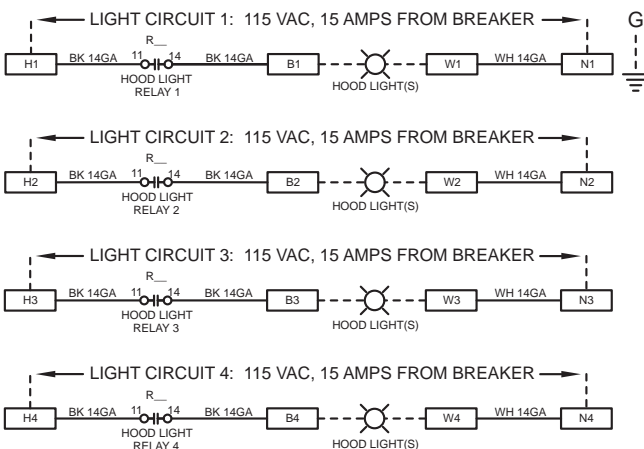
LIGHT CIRCUIT 1: 115 VAC, 15 AMPS FROM BREAKER

G

H1 BK 14GA R__ 11 14 HOOD LIGHT RELAY 1 BK 14GA B1 HOOD LIGHT(S) W1 WH 14GA N1

LIGHT CIRCUIT 2: 115 VAC, 15 AMPS FROM BREAKER

H2 BK 14GA R__ 11 14 HOOD LIGHT RELAY 2 BK 14GA B2 HOOD LIGHT(S) W2 WH 14GA N2

LIGHT CIRCUIT 3: 115 VAC, 15 AMPS FROM BREAKER

H3 BK 14GA R__ 11 14 HOOD LIGHT RELAY 3 BK 14GA B3 HOOD LIGHT(S) W3 WH 14GA N3

LIGHT CIRCUIT 4: 115 VAC, 15 AMPS FROM BREAKER

H4 BK 14GA R__ 11 14 HOOD LIGHT RELAY 4 BK 14GA B4 HOOD LIGHT(S) W4 WH 14GA N4